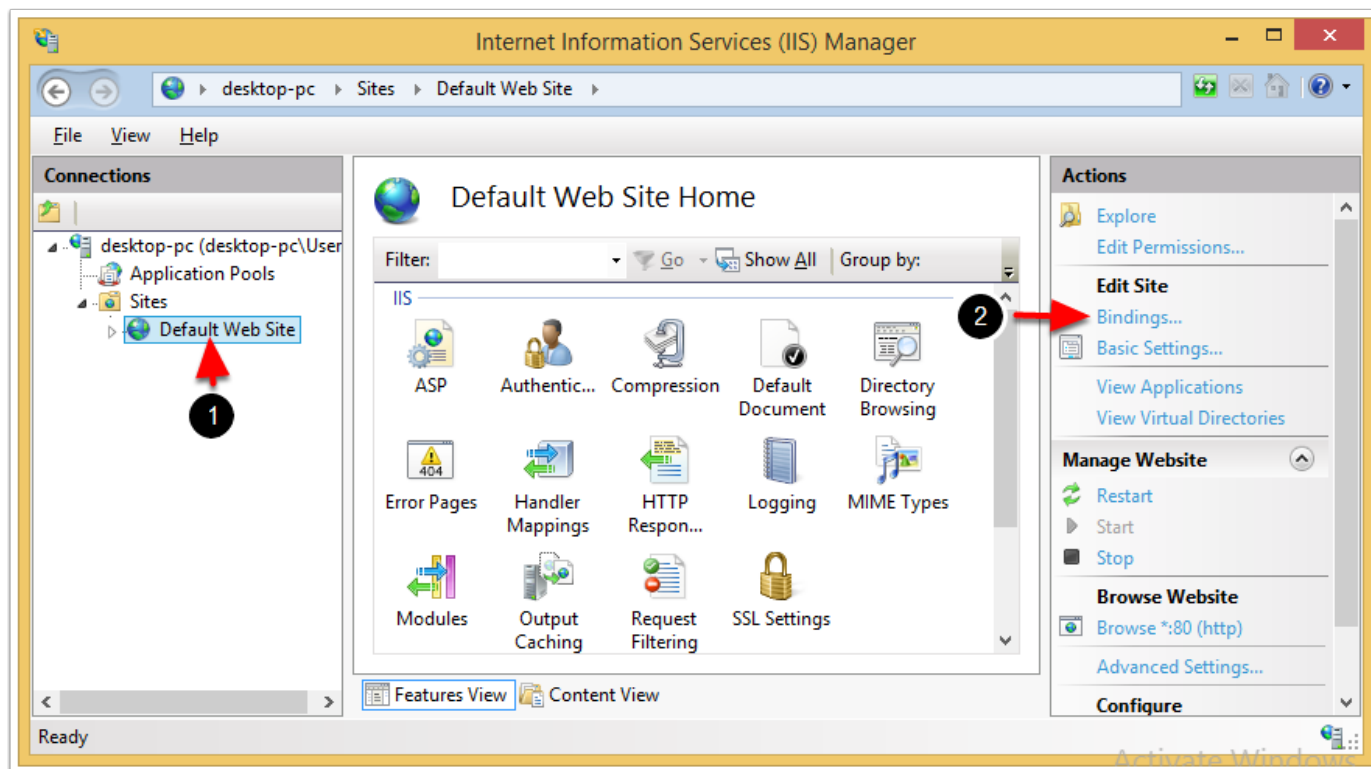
Internet Information Services (IIS) Manager

desktop-pc ▸ Sites ▸ Default Web Site ▸

File View Help

Connections

desktop-pc (desktop-pc\User
Application Pools
Sites
Default Web Site

1

Default Web Site Home

Filter: Go Show All Group by:

IIS

ASP
Authentic...
Compression
Default Document
Directory Browsing
Error Pages
Handler Mappings
HTTP Respon...
Logging
MIME Types
Modules
Output Caching
Request Filtering
SSL Settings

Features View Content View

2

Actions

Explore
Edit Permissions...
Edit Site
Bindings...
Basic Settings...
View Applications
View Virtual Directories
Manage Website
Restart
Start
Stop
Browse Website
Browse *:80 (http)
Advanced Settings...
Configure

Ready

Activate Windows